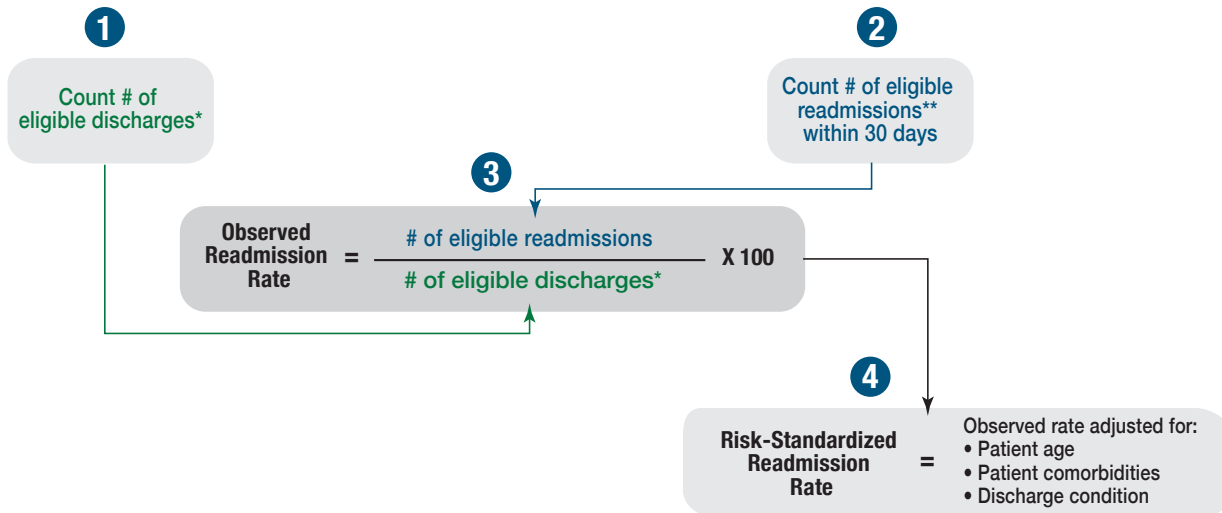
1

Count # of eligible discharges*

2

Count # of eligible readmissions** within 30 days

3

Observed Readmission Rate = $\frac{\text{\# of eligible readmissions}}{\text{\# of eligible discharges*}}$ X 100

4

Risk-Standardized Readmission Rate = Observed rate adjusted for:
• Patient age
• Patient comorbidities
• Discharge condition